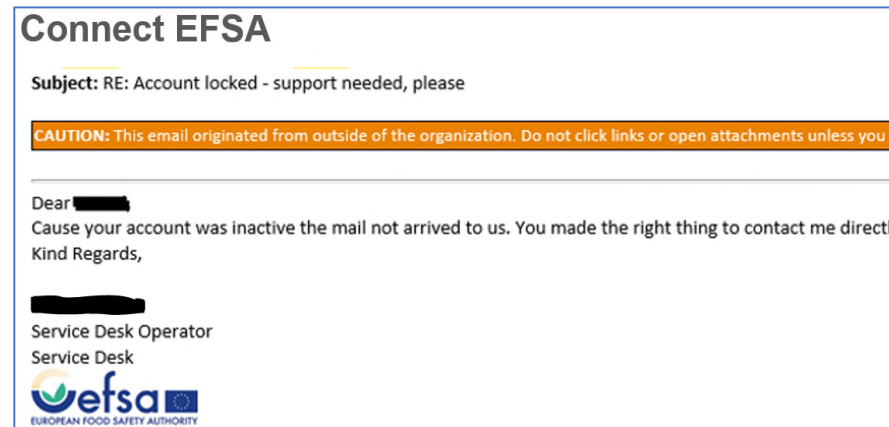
Connect EFSA

Subject: RE: Account locked - support needed, please

CAUTION: This email originated from outside of the organization. Do not click links or open attachments unless you

Dear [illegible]
Cause your account was inactive the mail not arrived to us. You made the right thing to contact me direct
Kind Regards,

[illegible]
Service Desk Operator
Service Desk

efsa
EUROPEAN FOOD SAFETY AUTHORITY